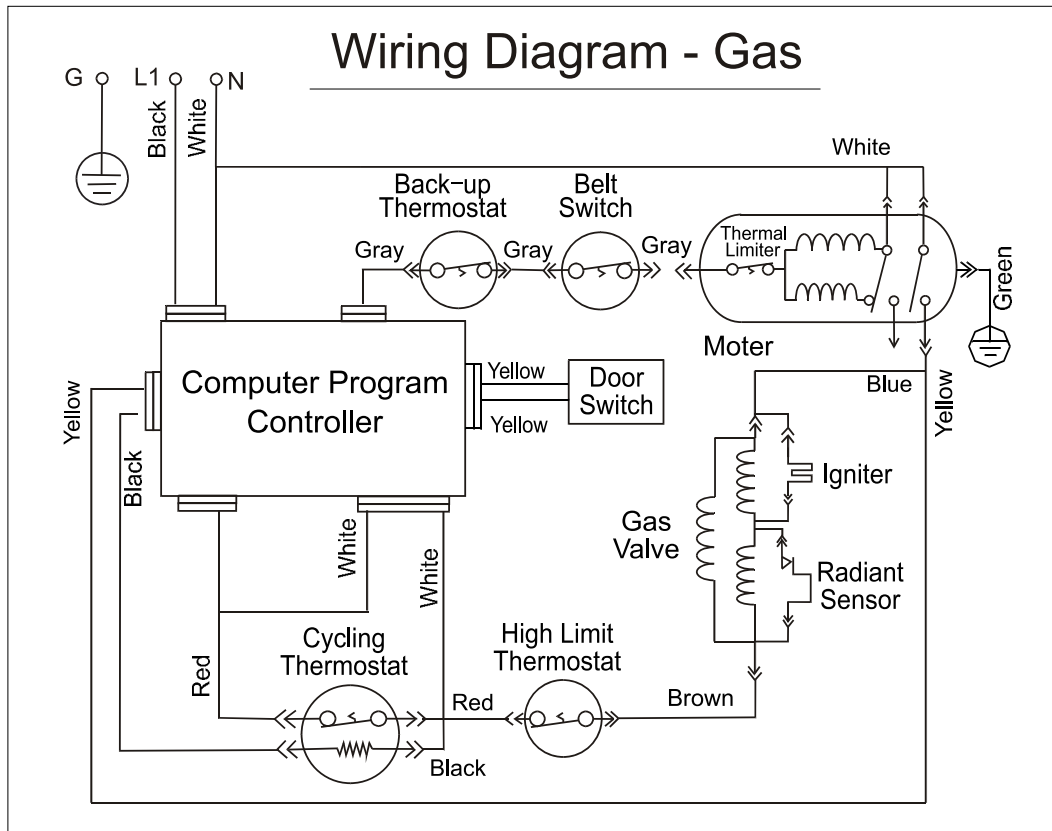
Wiring Diagram - Gas

G L1 N

Black White

White

Back-up Thermostat

Belt Switch

Gray Gray Gray

Thermal Limiter

Green

Moter

Computer Program Controller

Yellow Yellow

Door Switch

Blue

Yellow

Yellow

Black

Igniter

Gas Valve

Radiant Sensor

White

White

Cycling Thermostat

High Limit Thermostat

Red

Red

Brown

Black